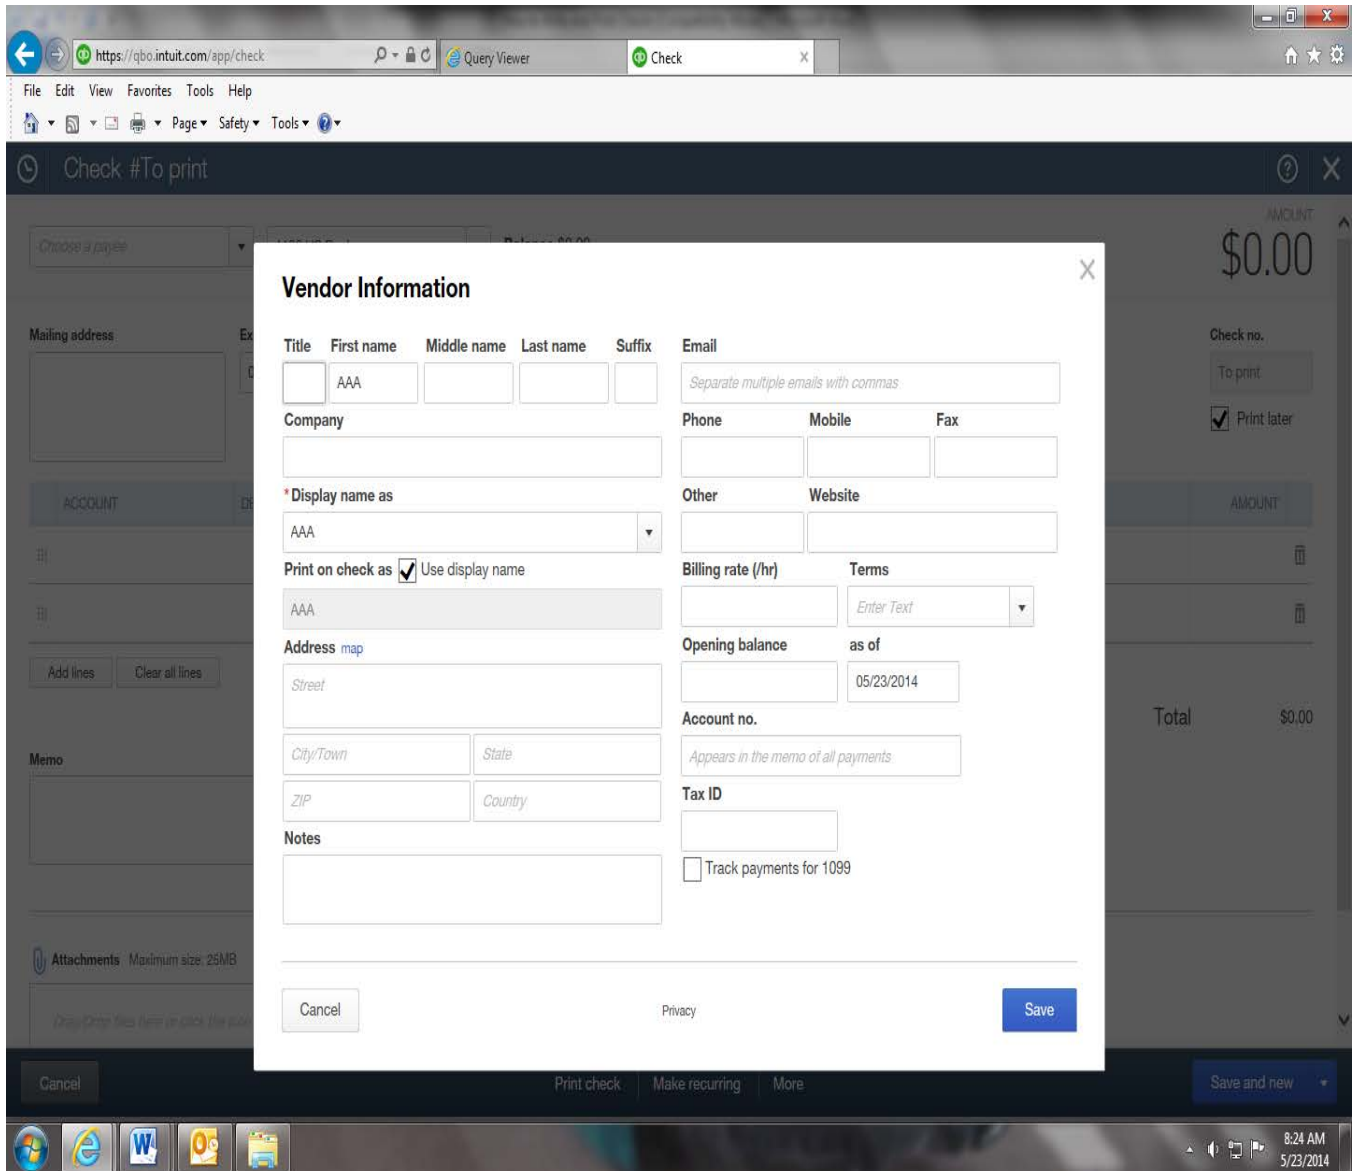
https://qbo.intuit.com/app/check
Query Viewer
Check
File Edit View Favorites Tools Help
Page ▾ Safety ▾ Tools ▾
Check #To print
Choose a payee
Mailing address
AMOUNT
$0.00
Check no.
To print
Print later
ACCOUNT
AMOUNT
Add lines
Clear all lines
Total
$0.00
Memo
Attachments Maximum size: 25MB
Drag/Drop files here or click the icon
Cancel
Print check
Make recurring
More
Save and new

Vendor Information
Title
First name
AAA
Middle name
Last name
Suffix
Email
Separate multiple emails with commas
Company
Phone
Mobile
Fax
*Display name as
AAA
Other
Website
Print on check as
Use display name
AAA
Billing rate (/hr)
Terms
Enter Text
Address map
Street
Opening balance
as of
05/23/2014
Account no.
City/Town
State
Appears in the memo of all payments
ZIP
Country
Tax ID
Notes
Track payments for 1099
Cancel
Privacy
Save

8:24 AM
5/23/2014